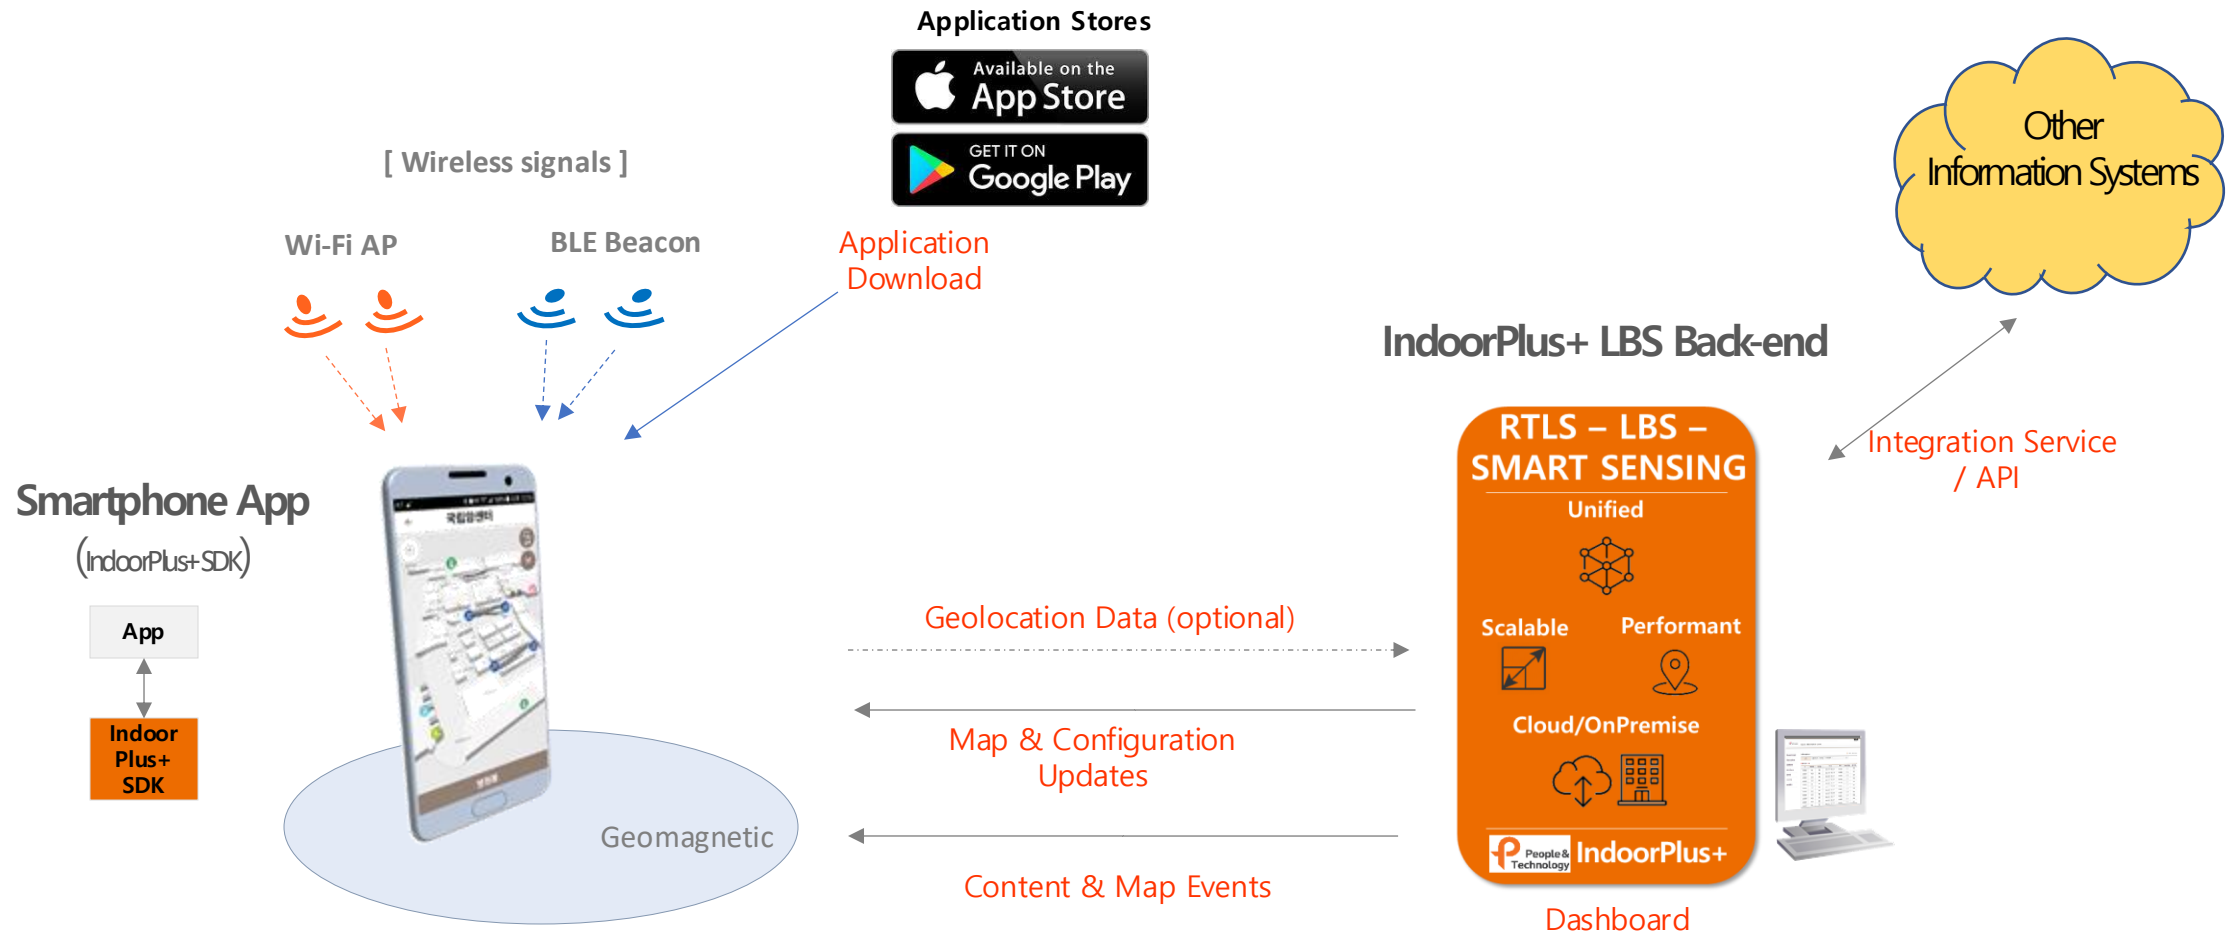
Application Stores

Available on the App Store

GET IT ON Google Play

Other Information Systems

[ Wireless signals ]

Wi-Fi AP

BLE Beacon

Application Download

IndoorPlus+ LBS Back-end

RTLS – LBS – SMART SENSING

Unified

Integration Service / API

Smartphone App

(IndoorPlus+SDK)

App

Indoor Plus+ SDK

Geolocation Data (optional)

Scalable

Performant

Cloud/OnPremise

Map & Configuration Updates

Geomagnetic

People & Technology IndoorPlus+

Content & Map Events

Dashboard